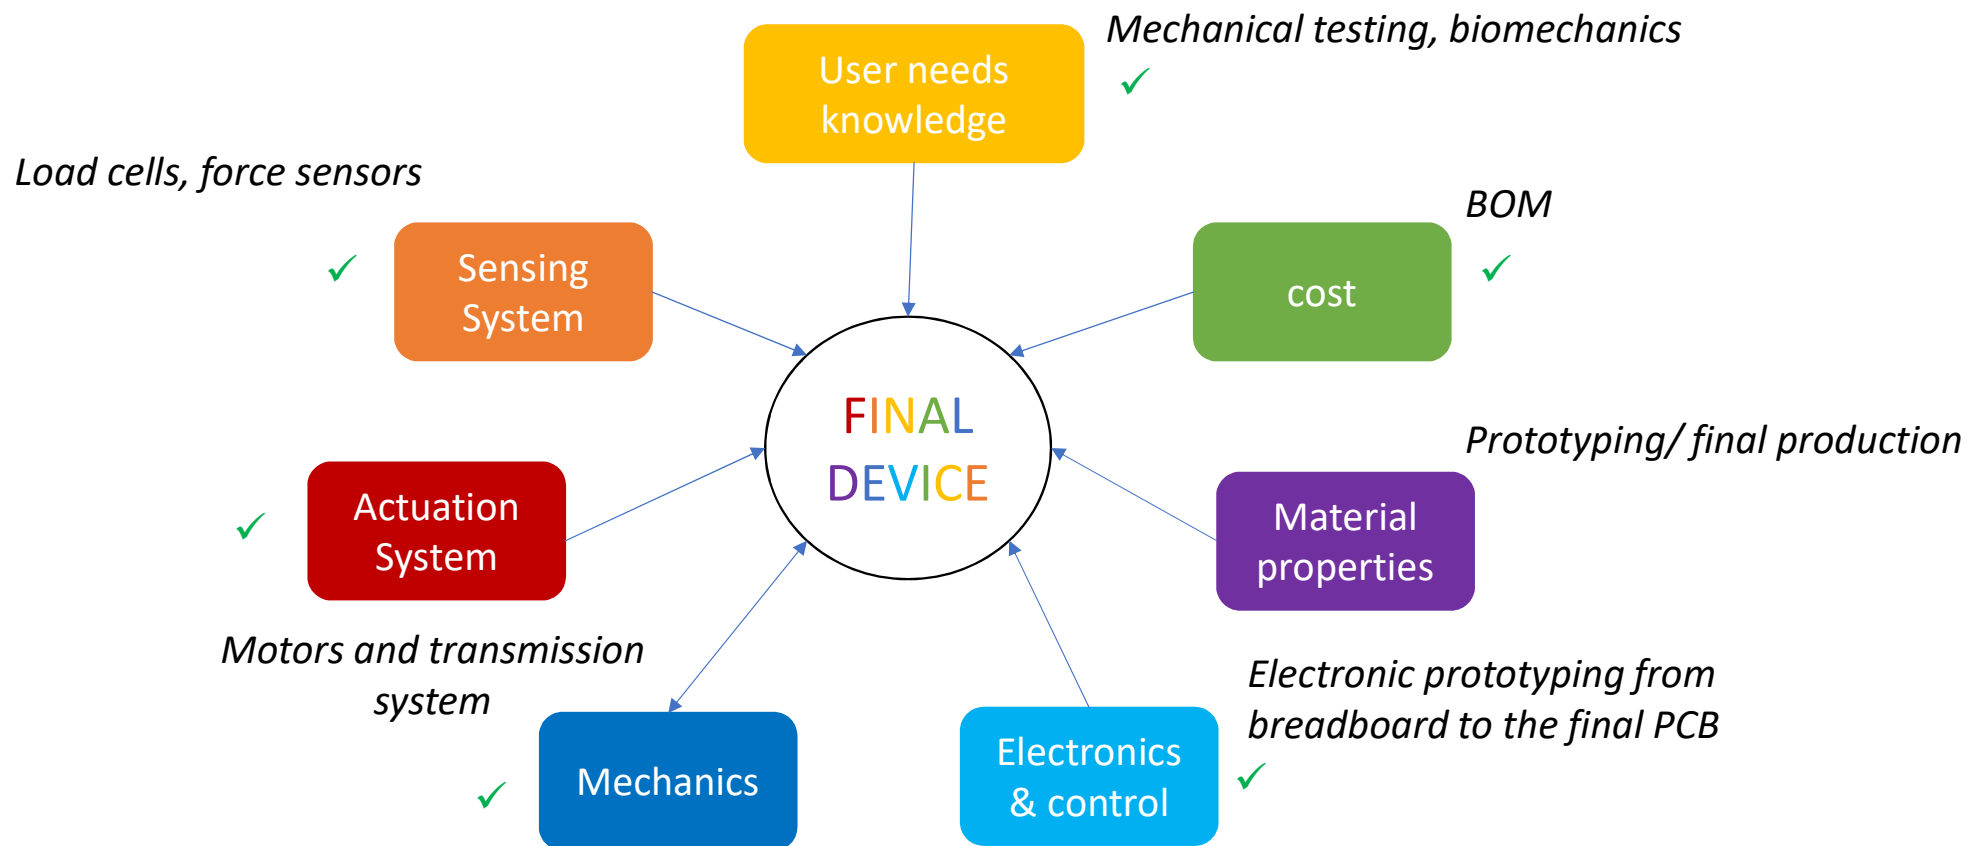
User needs knowledge

Mechanical testing, biomechanics

✓

Load cells, force sensors

✓

Sensing System

cost

BOM

✓

FINAL DEVICE

Prototyping/ final production

Actuation System

✓

Material properties

Motors and transmission system

Electronic prototyping from breadboard to the final PCB

✓

Mechanics

✓

Electronics & control